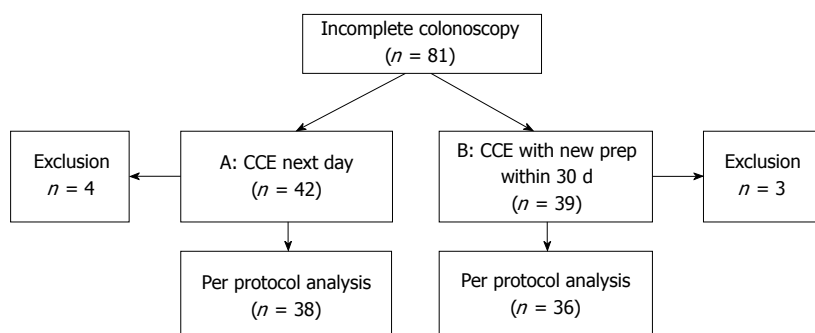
Incomplete colonoscopy
($n$ = 81)

Exclusion
$n$ = 4

A: CCE next day
($n$ = 42)

B: CCE with new prep within 30 d
($n$ = 39)

Exclusion
$n$ = 3

Per protocol analysis
($n$ = 38)

Per protocol analysis
($n$ = 36)